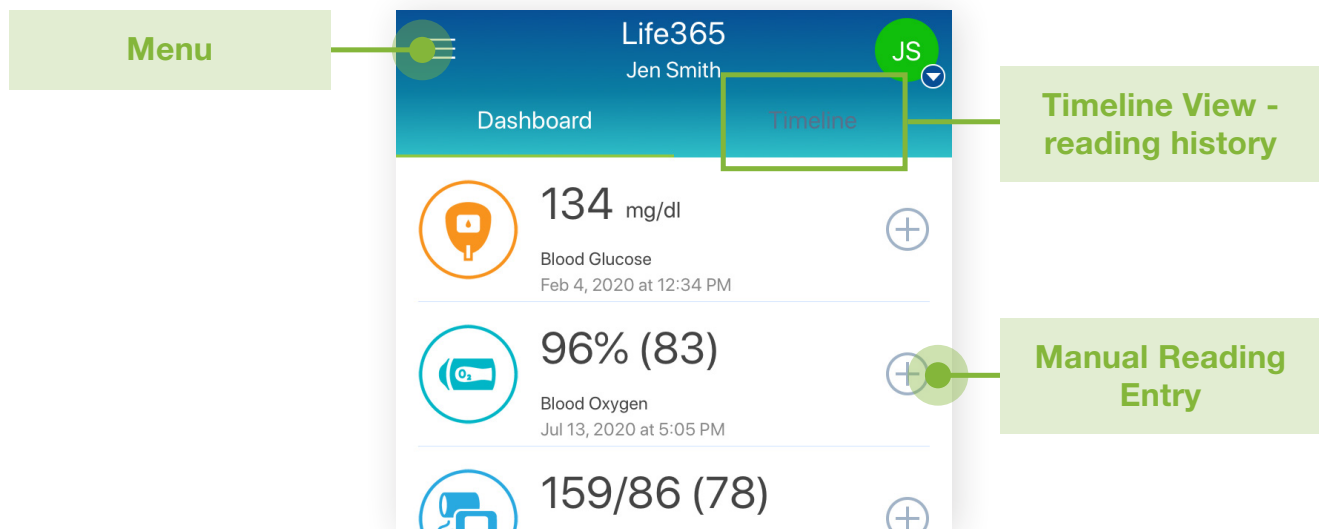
Menu

Life365
Jen Smith

JS

Dashboard

Timeline

Timeline View - reading history

134 mg/dl
Blood Glucose
Feb 4, 2020 at 12:34 PM

96% (83)
Blood Oxygen
Jul 13, 2020 at 5:05 PM

Manual Reading Entry

159/86 (78)